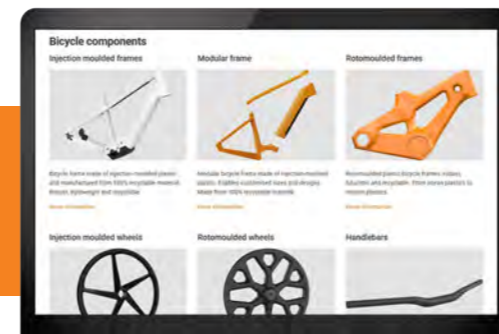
Bicycle components

Injection moulded frames

Bicycle frame made of injection moulded plastic and manufactured from 100% recyclable material. Robust, lightweight and recyclable.

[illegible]

Modular frame

Modular bicycle frame made of injection moulded plastic. Enables customised sizes and designs. Made from 100% recyclable material.

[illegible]

Rotomoulded frames

Rotomoulded plastic bicycle frames: robust, full-colour and recyclable. From ocean plastics to recycled plastics.

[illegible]

Injection moulded wheels

Rotomoulded wheels

Handlebars